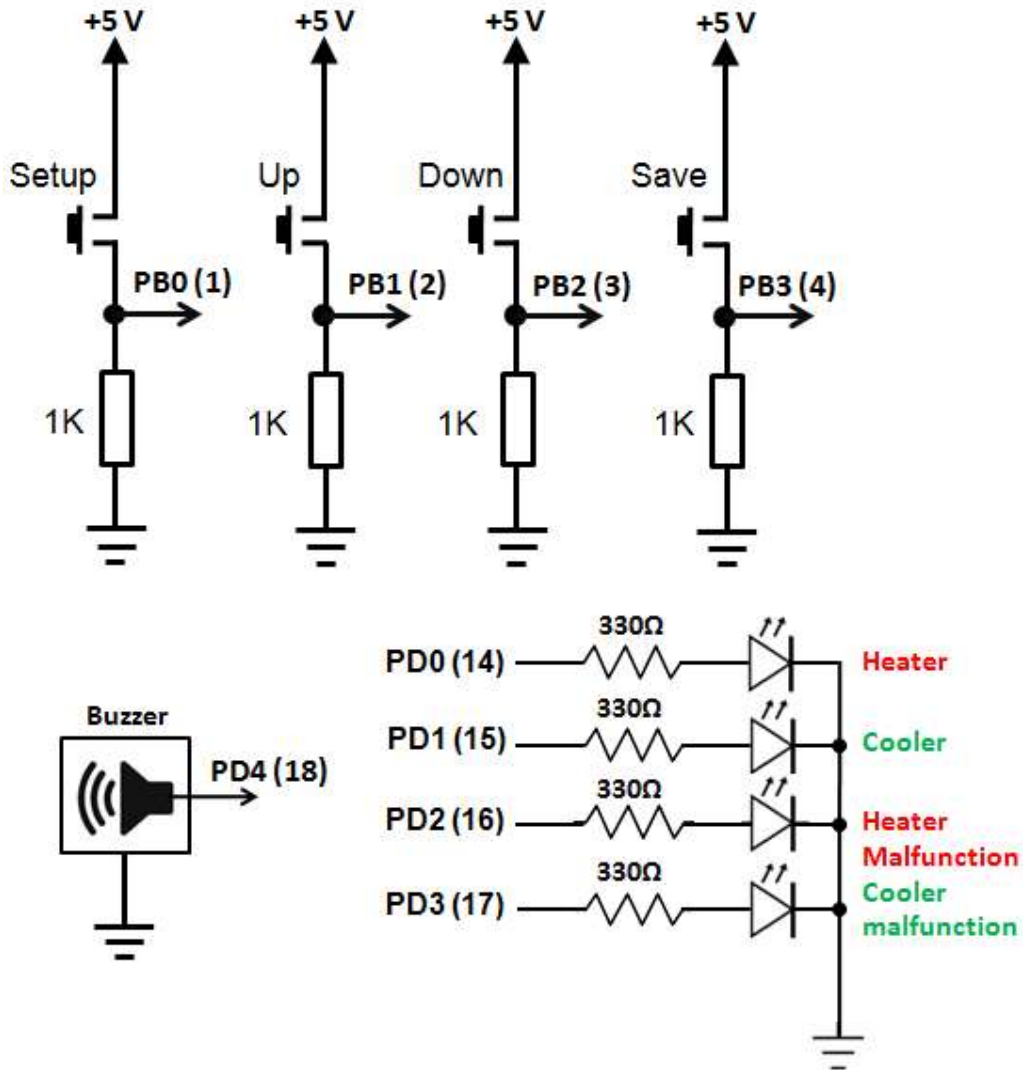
+5 V
Setup
PB0 (1)
1K

+5 V
Up
PB1 (2)
1K

+5 V
Down
PB2 (3)
1K

+5 V
Save
PB3 (4)
1K

Buzzer
PD4 (18)

PD0 (14)
330Ω
Heater

PD1 (15)
330Ω
Cooler

PD2 (16)
330Ω
Heater Malfunction

PD3 (17)
330Ω
Cooler malfunction